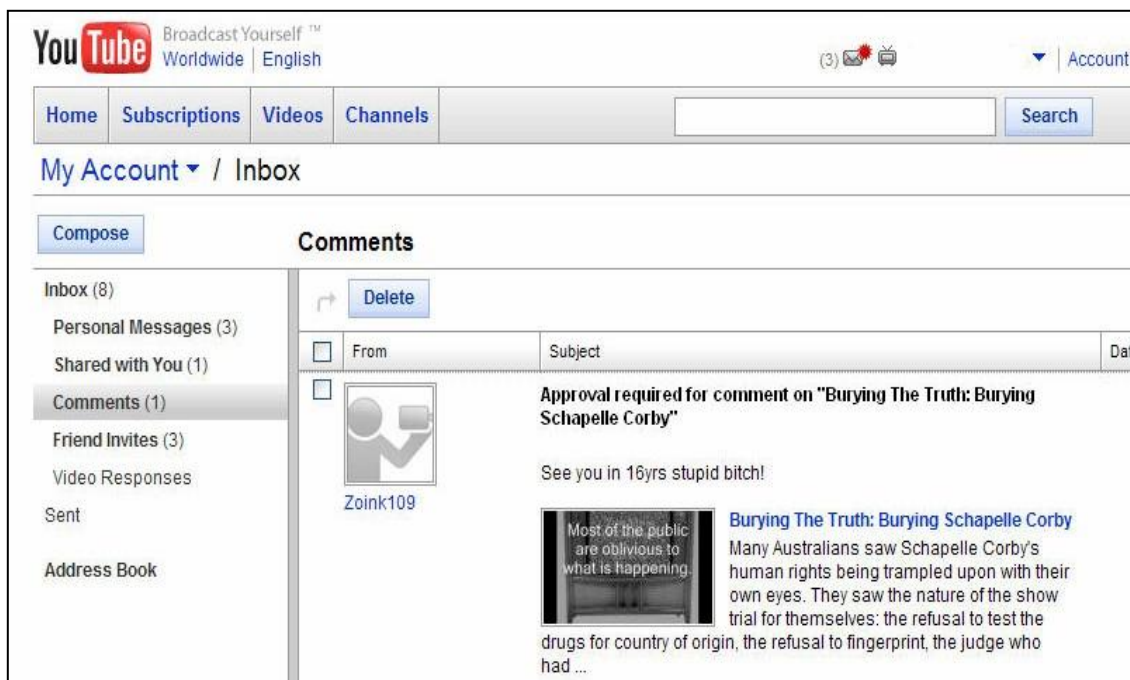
You Tube Broadcast Yourself ™
Worldwide | English

(3)

Account

Home | Subscriptions | Videos | Channels

Search

My Account ▾ / Inbox

Compose

Comments

Inbox (8)
Personal Messages (3)
Shared with You (1)
Comments (1)
Friend Invites (3)
Video Responses
Sent

Address Book

Delete

| | From | Subject | Da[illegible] |
|---|---|---|---|
| | Zoink109 | Approval required for comment on "Burying The Truth: Burying Schapelle Corby" | |

See you in 16yrs stupid bitch!

Most of the public are oblivious to what is happening.

Burying The Truth: Burying Schapelle Corby
Many Australians saw Schapelle Corby's human rights being trampled upon with their own eyes. They saw the nature of the show trial for themselves: the refusal to test the drugs for country of origin, the refusal to fingerprint, the judge who had ...